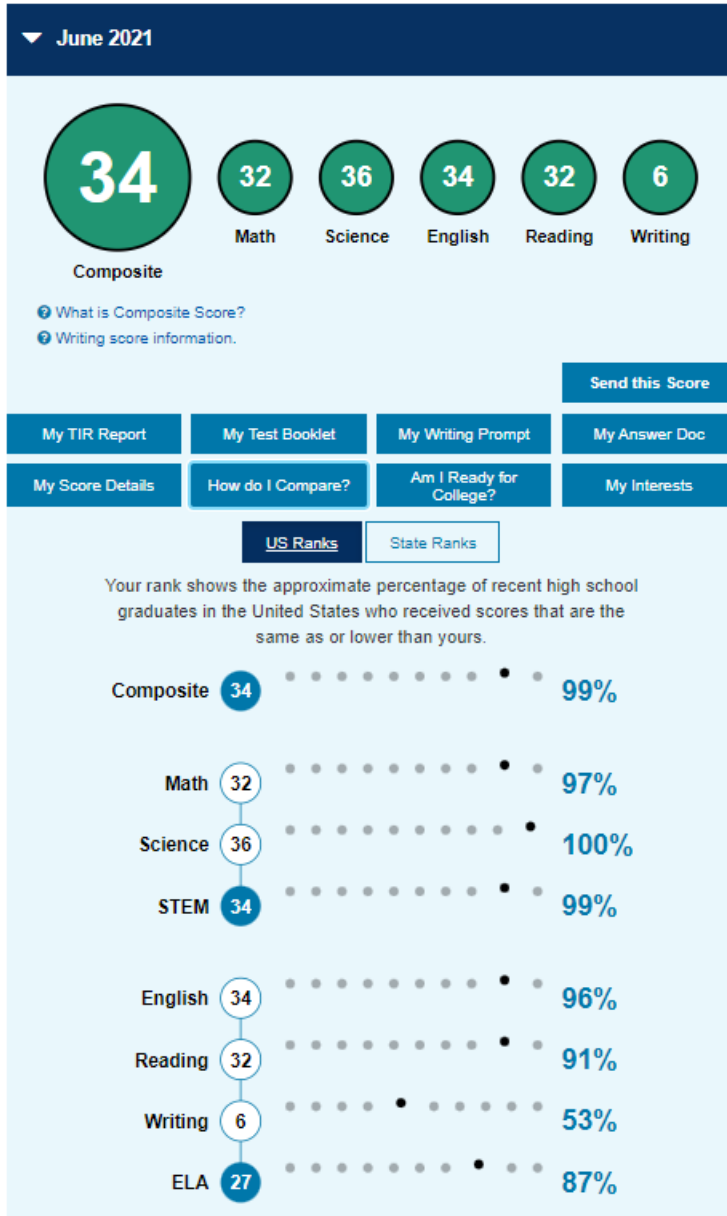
June 2021

34
Composite

32
Math

36
Science

34
English

32
Reading

6
Writing

What is Composite Score?
Writing score information.

Send this Score

My TIR Report
My Test Booklet
My Writing Prompt
My Answer Doc
My Score Details
How do I Compare?
Am I Ready for College?
My Interests

US Ranks
State Ranks

Your rank shows the approximate percentage of recent high school graduates in the United States who received scores that are the same as or lower than yours.

Composite 34 99%

Math 32 97%
Science 36 100%
STEM 34 99%

English 34 96%
Reading 32 91%
Writing 6 53%
ELA 27 87%